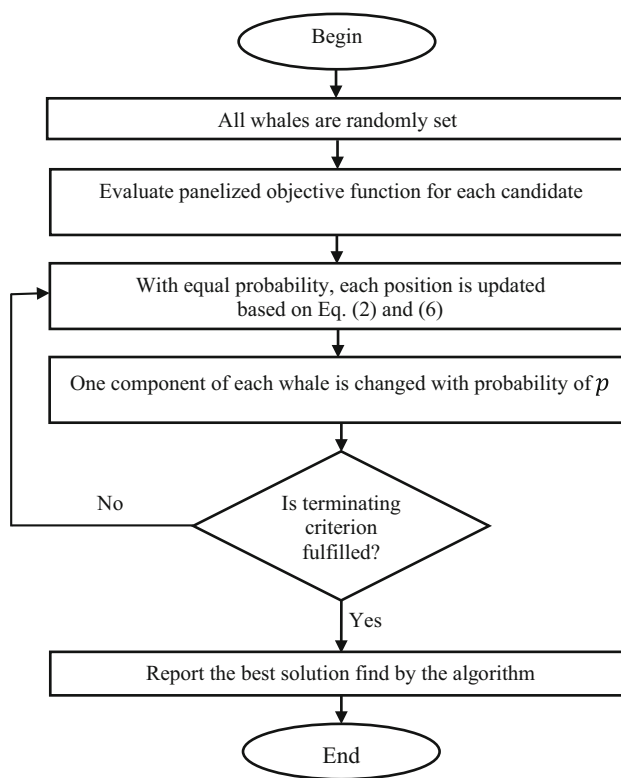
Begin

All whales are randomly set

Evaluate panelized objective function for each candidate

With equal probability, each position is updated based on Eq. (2) and (6)

One component of each whale is changed with probability of $p$

Is terminating criterion fulfilled?

No

Yes

Report the best solution find by the algorithm

End